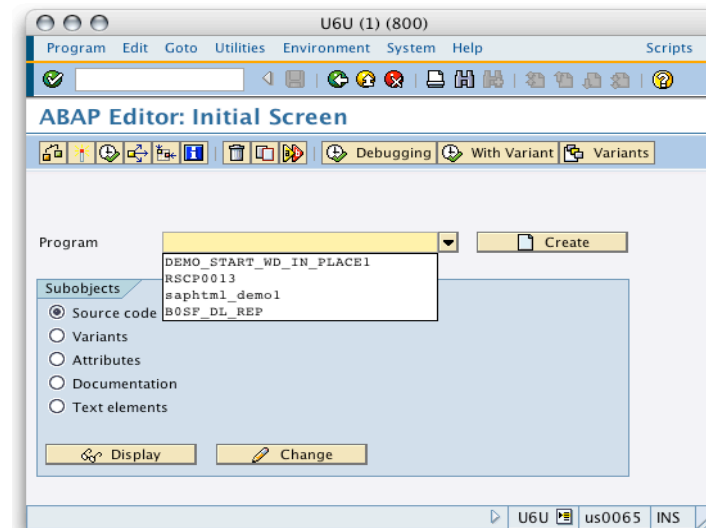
U6U (1) (800)

Program Edit Goto Utilities Environment System Help Scripts

ABAP Editor: Initial Screen

Debugging With Variant Variants

Program

Create

DEMO_START_WD_IN_PLACE1
RSCP0013
saphtml_demo1
BOSF_DL_REP

Subobjects

Source code

Variants

Attributes

Documentation

Text elements

Display

Change

U6U us0065 INS